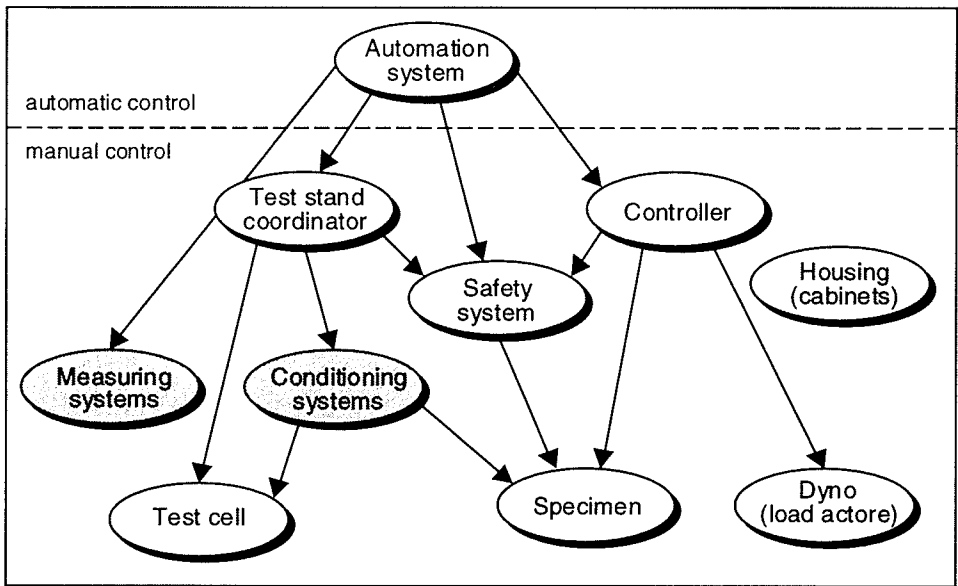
Automation system

automatic control

manual control

Test stand coordinator

Controller

Safety system

Housing (cabinets)

Measuring systems

Conditioning systems

Test cell

Specimen

Dyno (load actore)